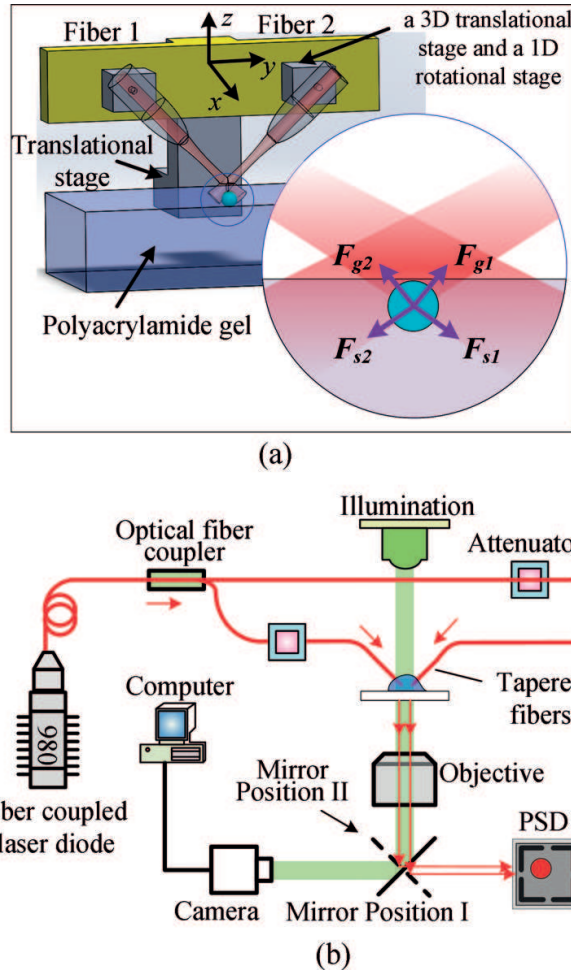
Fiber 1
$z$
Fiber 2
a 3D translational stage and a 1D rotational stage
$y$
$x$
Translational stage
$F_{g2}$
$F_{g1}$
Polyacrylamide gel
$F_{s2}$
$F_{s1}$
(a)

Illumination
Optical fiber coupler
Attenuato
Computer
Tapere fibers
980
Mirror Position II
Objective
ber coupled laser diode
PSD
Camera
Mirror Position I
(b)